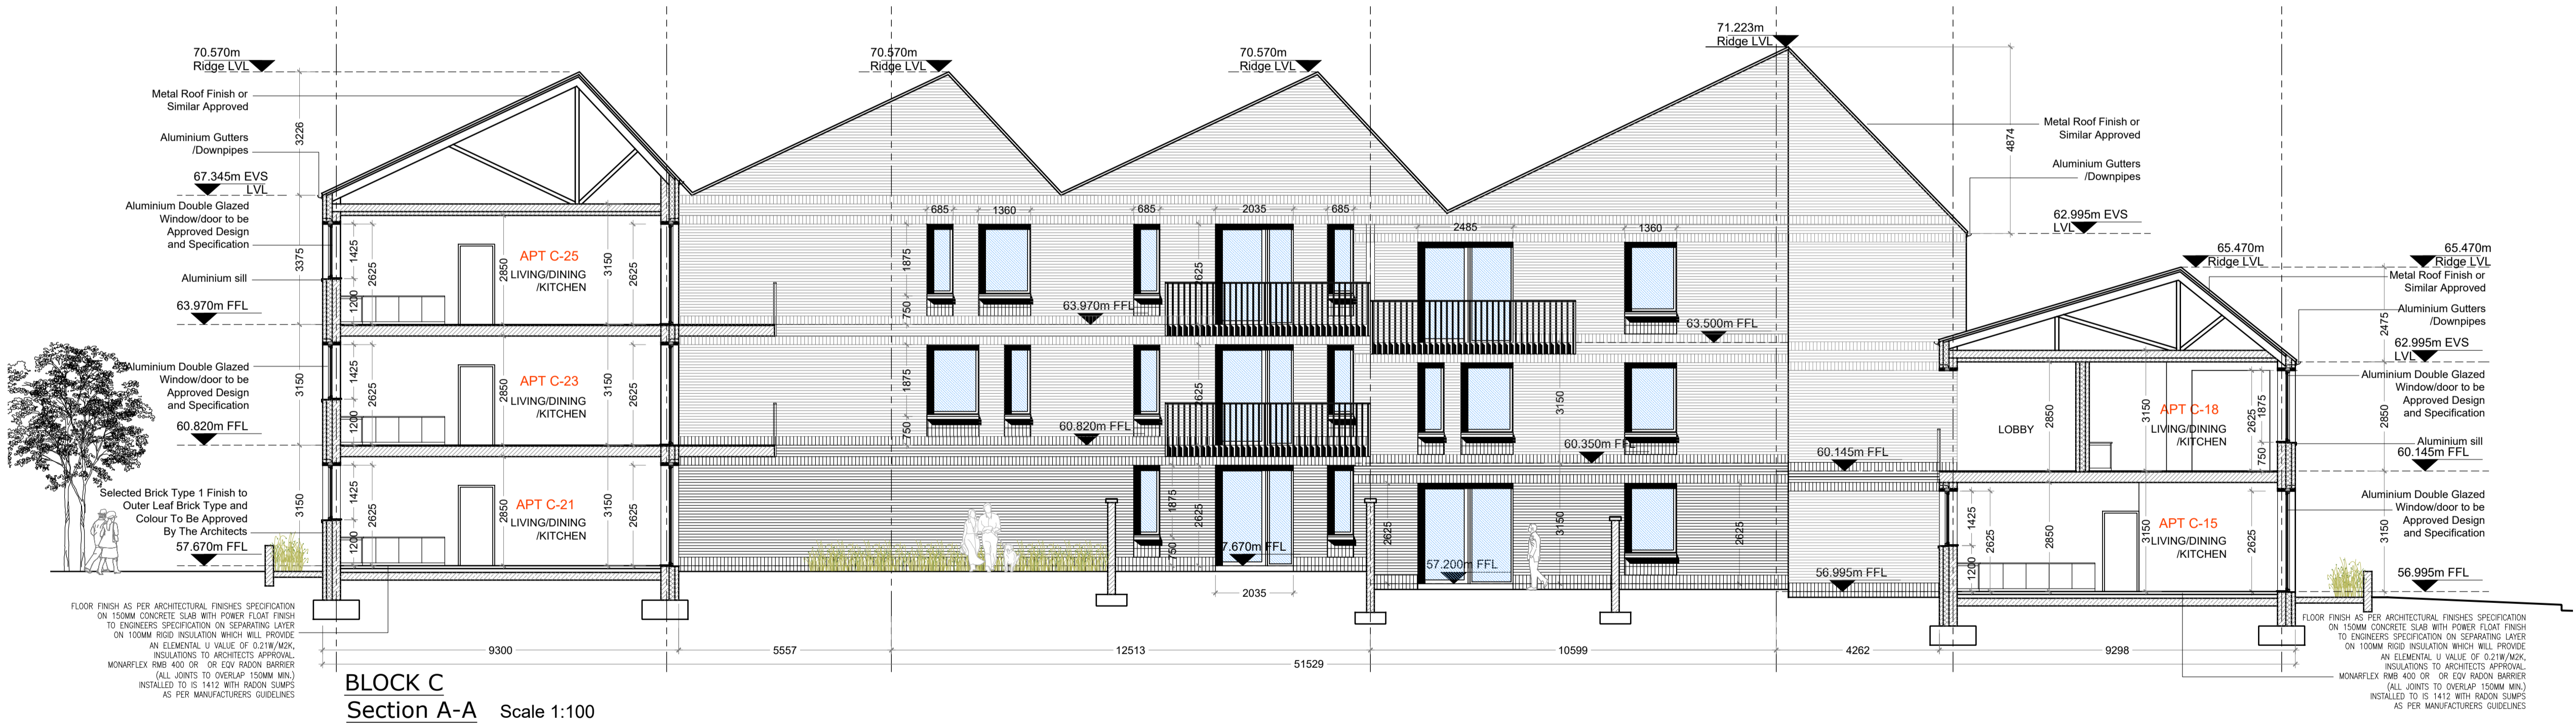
70.570m
Ridge LVL

70.570m
Ridge LVL

70.570m
Ridge LVL

71.223m
Ridge LVL

Metal Roof Finish or Similar Approved

Aluminium Gutters /Downpipes

67.345m EVS LVL

Aluminium Double Glazed Window/door to be Approved Design and Specification

Aluminium sill

63.970m FFL

Aluminium Double Glazed Window/door to be Approved Design and Specification

60.820m FFL

Selected Brick Type 1 Finish to Outer Leaf Brick Type and Colour To Be Approved By The Architects

57.670m FFL

3226
3375
3150
3150
1425
2625
1200
1425
2625
1200
1425
2625
1200

APT C-25
LIVING/DINING /KITCHEN
2850
3150
2625

APT C-23
LIVING/DINING /KITCHEN
2850
3150
2625

APT C-21
LIVING/DINING /KITCHEN
2850
3150
2625

685
1360
685
2035
685
1875
750
1875
750
625
625
1875
2625
750
63.970m FFL
60.820m FFL
7.670m FFL
2035

2485
1360
63.500m FFL
60.350m FFL
3150
3150
2625
57.200m FFL
2625

Metal Roof Finish or Similar Approved

Aluminium Gutters /Downpipes

4874

62.995m EVS LVL

65.470m
Ridge LVL

65.470m
Ridge LVL

Metal Roof Finish or Similar Approved

Aluminium Gutters /Downpipes

2475

62.995m EVS LVL

Aluminium Double Glazed Window/door to be Approved Design and Specification

Aluminium sill
60.145m FFL

60.145m FFL

LOBBY
2850
3150
APT C-18
LIVING/DINING /KITCHEN
2625
1875
750
2850

Aluminium Double Glazed Window/door to be Approved Design and Specification

APT C-15
LIVING/DINING /KITCHEN
3150
2625
1425
2625
1200
2850
2625
3150

56.995m FFL

56.995m FFL

FLOOR FINISH AS PER ARCHITECTURAL FINISHES SPECIFICATION ON 150MM CONCRETE SLAB WITH POWER FLOAT FINISH TO ENGINEERS SPECIFICATION ON SEPARATING LAYER ON 100MM RIGID INSULATION WHICH WILL PROVIDE AN ELEMENTAL U VALUE OF 0.21W/M2K, INSULATIONS TO ARCHITECTS APPROVAL. MONARFLEX RMB 400 OR OR EQV RADON BARRIER (ALL JOINTS TO OVERLAP 150MM MIN.) INSTALLED TO IS 1412 WITH RADON SUMPS AS PER MANUFACTURERS GUIDELINES

FLOOR FINISH AS PER ARCHITECTURAL FINISHES SPECIFICATION ON 150MM CONCRETE SLAB WITH POWER FLOAT FINISH TO ENGINEERS SPECIFICATION ON SEPARATING LAYER ON 100MM RIGID INSULATION WHICH WILL PROVIDE AN ELEMENTAL U VALUE OF 0.21W/M2K, INSULATIONS TO ARCHITECTS APPROVAL. MONARFLEX RMB 400 OR OR EQV RADON BARRIER (ALL JOINTS TO OVERLAP 150MM MIN.) INSTALLED TO IS 1412 WITH RADON SUMPS AS PER MANUFACTURERS GUIDELINES

9300
5557
12513
10599
4262
9298
51529

BLOCK C
Section A-A
Scale 1:100